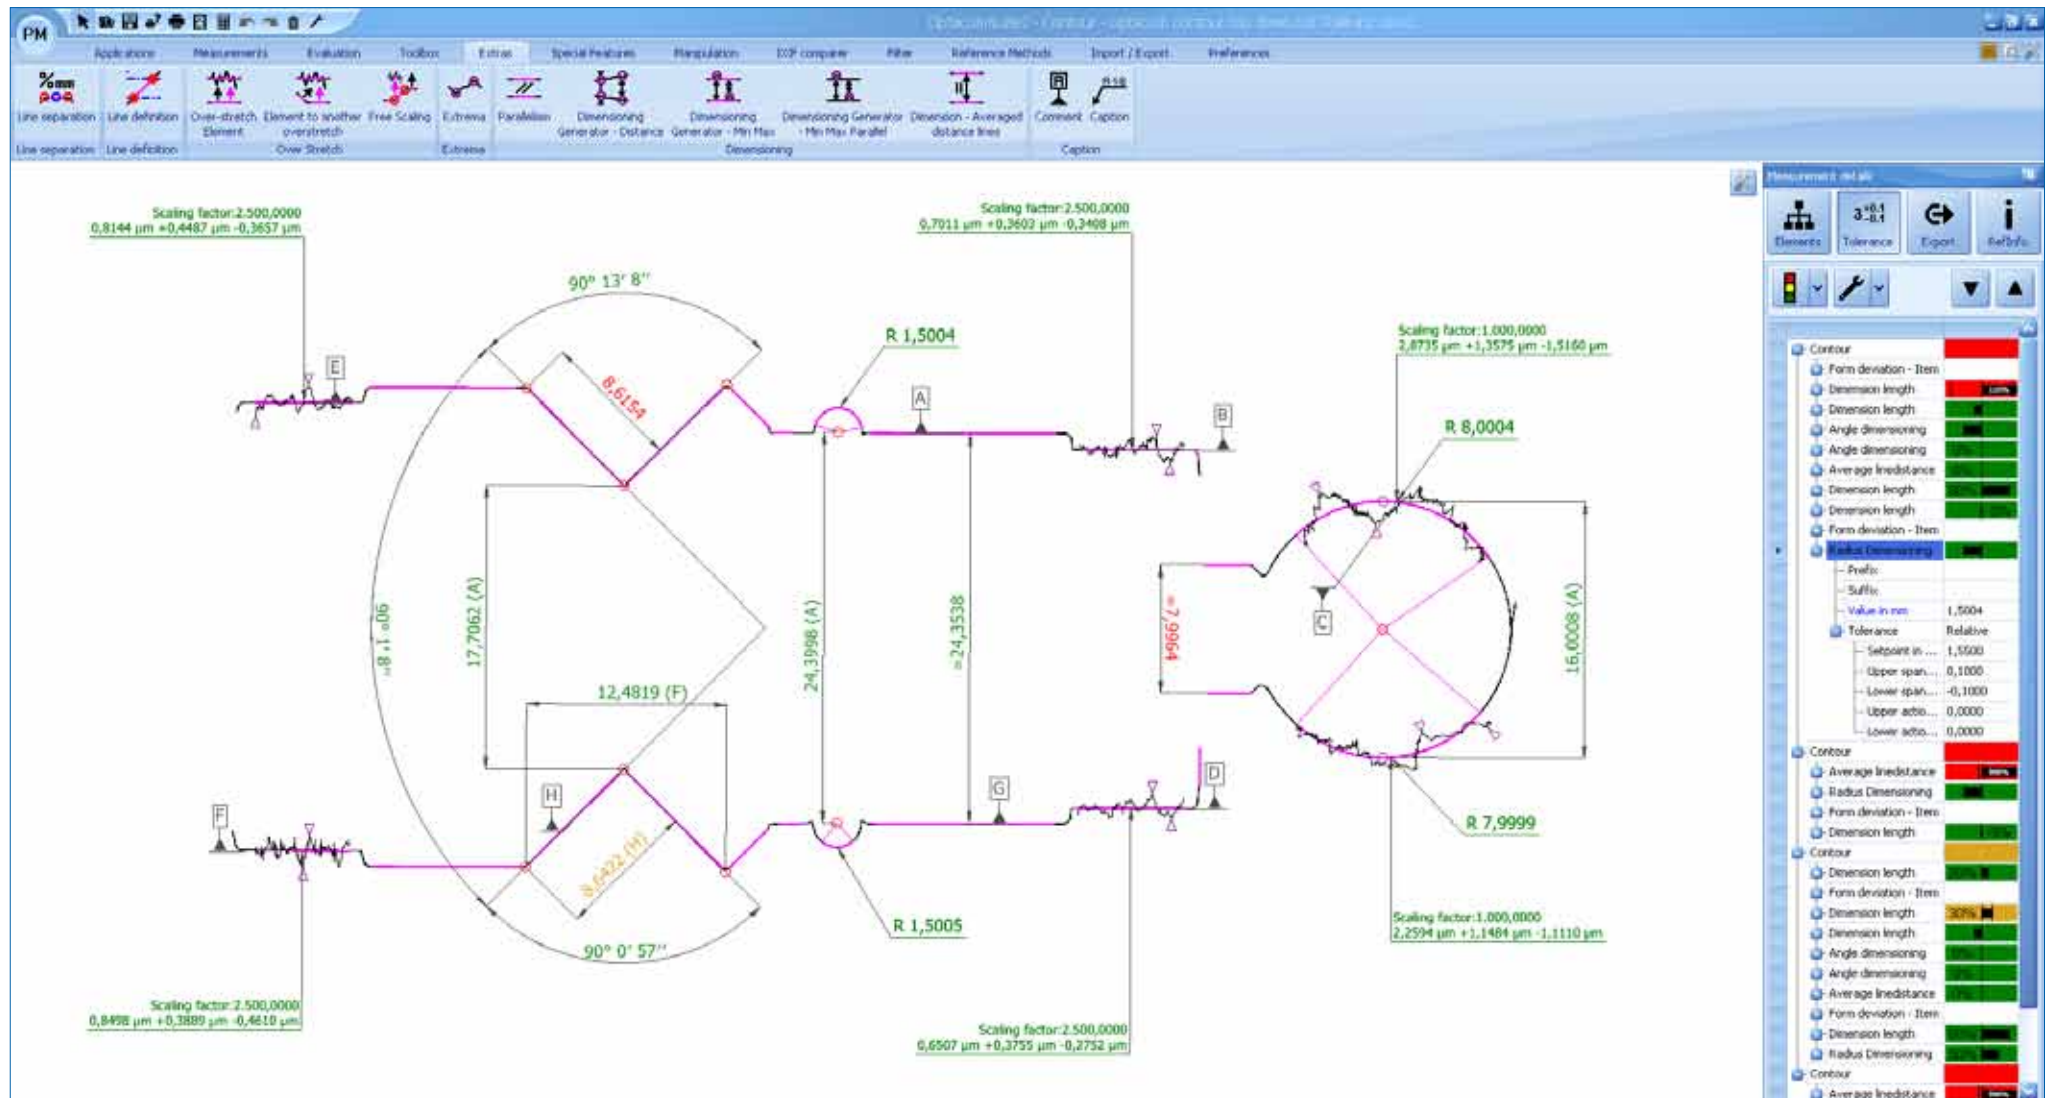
PM

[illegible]

Applications Measurements Evaluation Toolbox Extras Special Features Manipulation DXF compare Filter Reference Methods Import / Export Preferences

Line separation | Line definition | Over-stretch Element | Element to another overstretch | Free Scaling | Extrema | Parallelism | Dimensioning Generator - Distance | Dimensioning Generator - Min Max | Dimensioning Generator - Min Max Parallel | Dimension - Averaged distance lines | Comment | Caption

Line separation | Line definition | Over Stretch | Extrema | Dimensioning | Caption

Scaling factor:2.500,0000
0,8144 µm +0,4487 µm -0,3657 µm

90° 13' 8''

Scaling factor:2.500,0000
0,7011 µm +0,3602 µm -0,3408 µm

R 1,5004

E

8,6154

A

B

Scaling factor:1.000,0000
2,8735 µm +1,3575 µm -1,5160 µm

R 8,0004

17,7062 (A)

90° 1' 8''

24,3998 (A)

24,3538

7,9964

C

16,0008 (A)

12,4819 (F)

H

G

D

F

8,6422 (M)

R 7,9999

R 1,5005

90° 0' 57''

Scaling factor:1.000,0000
2,2594 µm +1,1484 µm -1,1110 µm

Scaling factor:2.500,0000
0,8498 µm +0,3889 µm -0,4610 µm

Scaling factor:2.500,0000
0,6507 µm +0,3755 µm -0,2752 µm

Measurement details

Elements Tolerance Export RefInfo

Contour
Form deviation - Item
Dimension length
Dimension length
Angle dimensioning
Angle dimensioning
Average linedistance
Dimension length
Dimension length
Form deviation - Item
Radius Dimensioning
Prefix
Suffix
Value in mm | 1,5004
Tolerance | Relative
Setpoint in ... | 1,5500
Upper span... | 0,1000
Lower span... | -0,1000
Upper adso... | 0,0000
Lower adso... | 0,0000
Contour
Average linedistance
Radius Dimensioning
Form deviation - Item
Dimension length
Contour
Dimension length
Form deviation - Item
Dimension length | 30%
Dimension length
Angle dimensioning
Angle dimensioning
Average linedistance
Form deviation - Item
Dimension length
Radius Dimensioning
Contour
Average linedistance